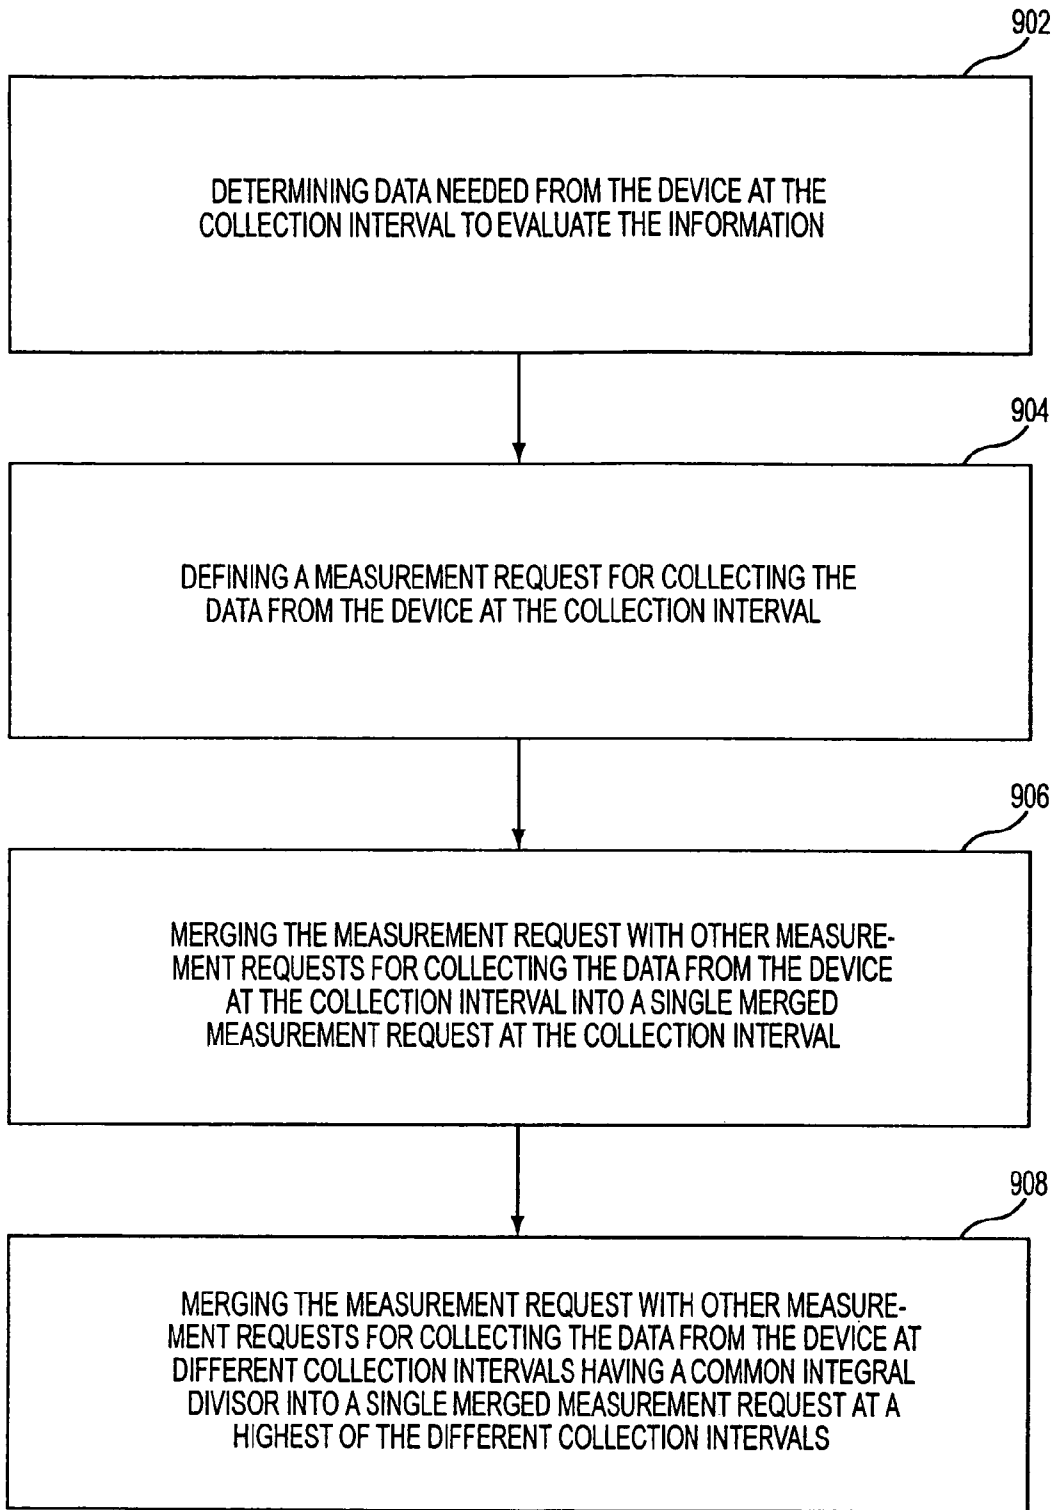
902

DETERMINING DATA NEEDED FROM THE DEVICE AT THE COLLECTION INTERVAL TO EVALUATE THE INFORMATION

904

DEFINING A MEASUREMENT REQUEST FOR COLLECTING THE DATA FROM THE DEVICE AT THE COLLECTION INTERVAL

906

MERGING THE MEASUREMENT REQUEST WITH OTHER MEASUREMENT REQUESTS FOR COLLECTING THE DATA FROM THE DEVICE AT THE COLLECTION INTERVAL INTO A SINGLE MERGED MEASUREMENT REQUEST AT THE COLLECTION INTERVAL

908

MERGING THE MEASUREMENT REQUEST WITH OTHER MEASUREMENT REQUESTS FOR COLLECTING THE DATA FROM THE DEVICE AT DIFFERENT COLLECTION INTERVALS HAVING A COMMON INTEGRAL DIVISOR INTO A SINGLE MERGED MEASUREMENT REQUEST AT A HIGHEST OF THE DIFFERENT COLLECTION INTERVALS